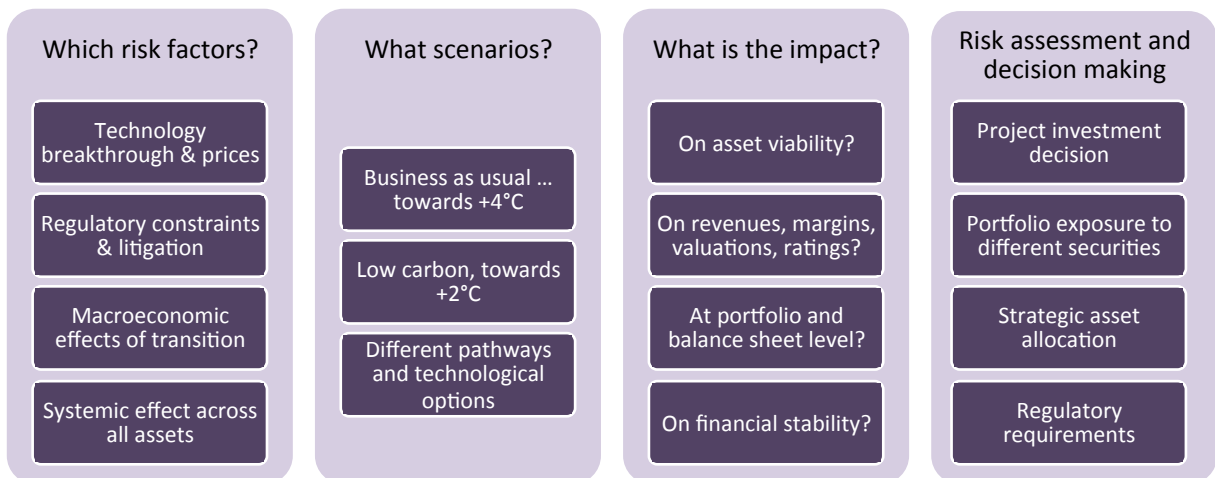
Which risk factors?

Technology breakthrough & prices

Regulatory constraints & litigation

Macroeconomic effects of transition

Systemic effect across all assets

What scenarios?

Business as usual … towards +4°C

Low carbon, towards +2°C

Different pathways and technological options

What is the impact?

On asset viability?

On revenues, margins, valuations, ratings?

At portfolio and balance sheet level?

On financial stability?

Risk assessment and decision making

Project investment decision

Portfolio exposure to different securities

Strategic asset allocation

Regulatory requirements